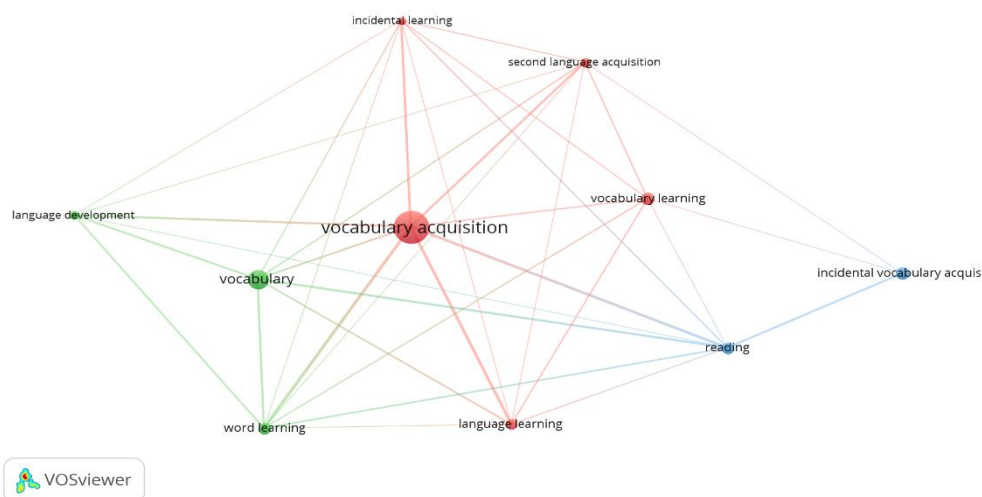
incidental learning

second language acquisition

vocabulary learning

language development

vocabulary acquisition

incidental vocabulary acquis

vocabulary

reading

word learning

language learning

VOSviewer